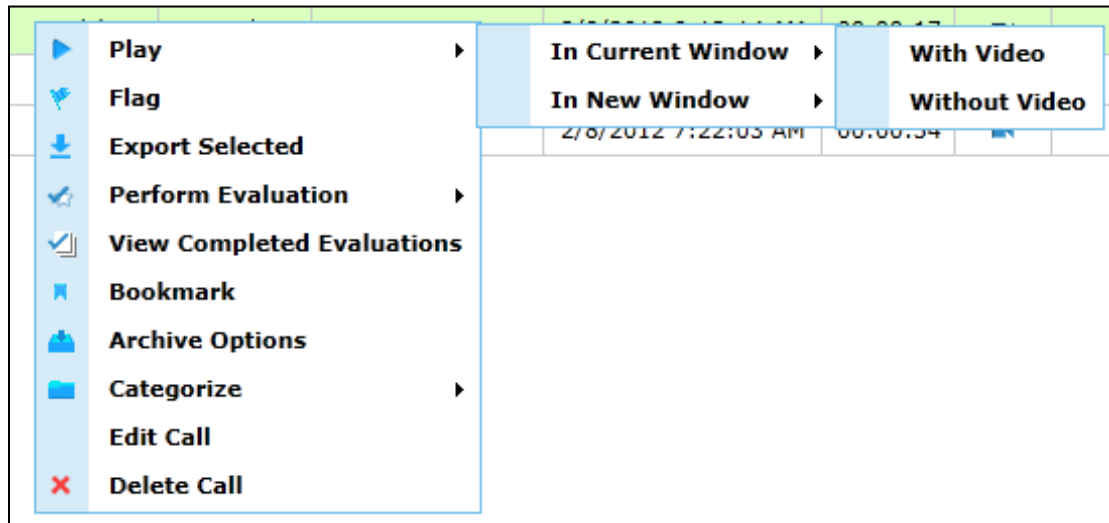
Play
Flag
Export Selected
Perform Evaluation
View Completed Evaluations
Bookmark
Archive Options
Categorize
Edit Call
Delete Call

In Current Window
In New Window

With Video
Without Video

2/8/2012 7:22:03 AM
00:00:34